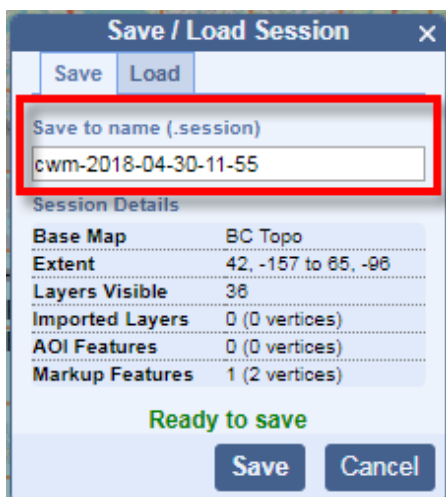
Save / Load Session ×

Save Load

Save to name (.session)

cwm-2018-04-30-11-55

Session Details

| Base Map | BC Topo |
|---|---|
| Extent | 42, -157 to 65, -96 |
| Layers Visible | 36 |
| Imported Layers | 0 (0 vertices) |
| AOI Features | 0 (0 vertices) |
| Markup Features | 1 (2 vertices) |

Ready to save

Save Cancel